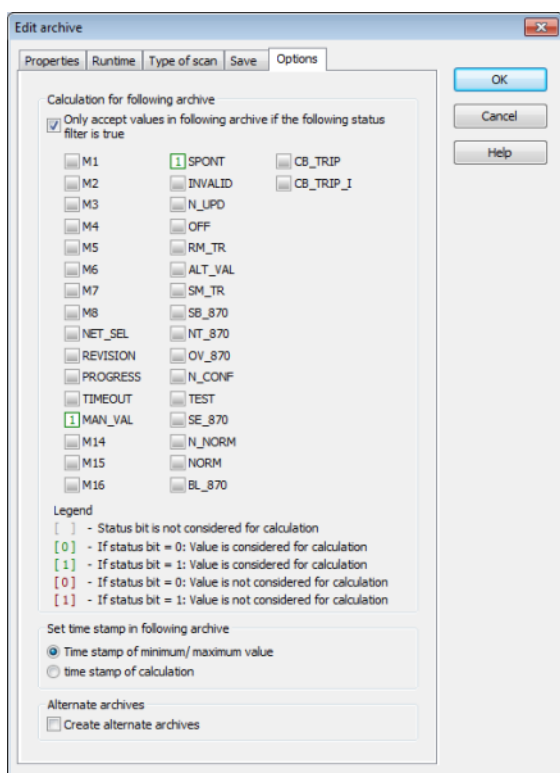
Edit archive

Properties Runtime Type of scan Save Options

OK
Cancel
Help

Calculation for following archive
Only accept values in following archive if the following status filter is true

M1
M2
M3
M4
M5
M6
M7
M8
NET_SEL
REVISION
PROGRESS
TIMEOUT
1 MAN_VAL
M14
M15
M16

1 SPONT
INVALID
N_UPD
OFF
RM_TR
ALT_VAL
SM_TR
SB_870
NT_870
OV_870
N_CONF
TEST
SE_870
N_NORM
NORM
BL_870

CB_TRIP
CB_TRIP_I

Legend
[ ] - Status bit is not considered for calculation
[0] - If status bit = 0: Value is considered for calculation
[1] - If status bit = 1: Value is considered for calculation
[0] - If status bit = 0: Value is not considered for calculation
[1] - If status bit = 1: Value is not considered for calculation

Set time stamp in following archive
Time stamp of minimum/ maximum value
time stamp of calculation

Alternate archives
Create alternate archives